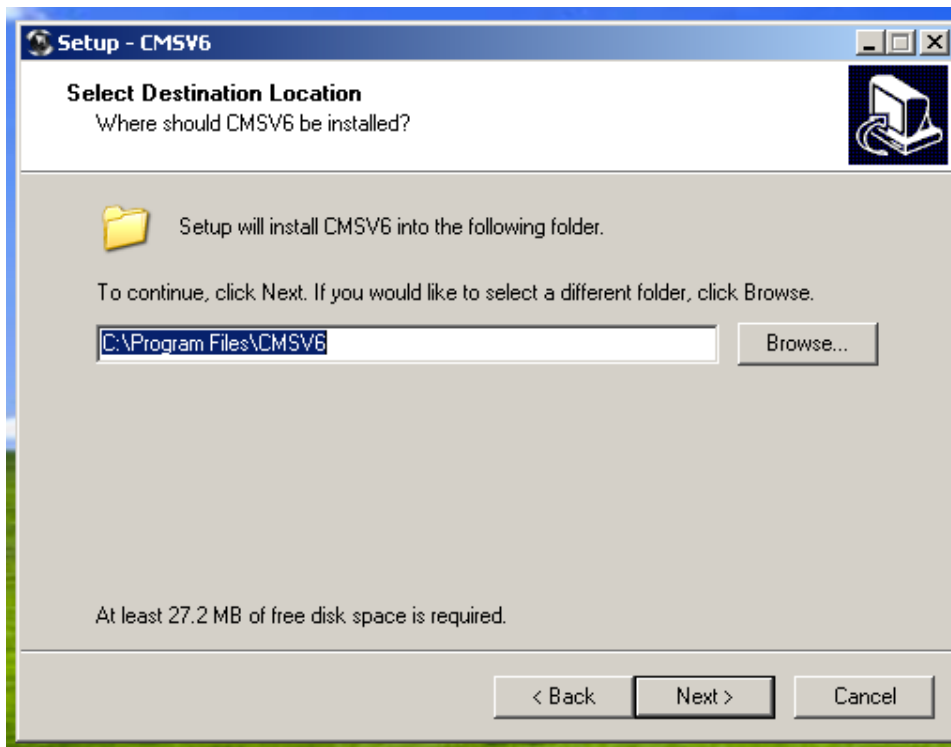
Setup - CMSV6

Select Destination Location
Where should CMSV6 be installed?

Setup will install CMSV6 into the following folder.

To continue, click Next. If you would like to select a different folder, click Browse.

C:\Program Files\CMSV6

Browse...

At least 27.2 MB of free disk space is required.

< Back
Next >
Cancel